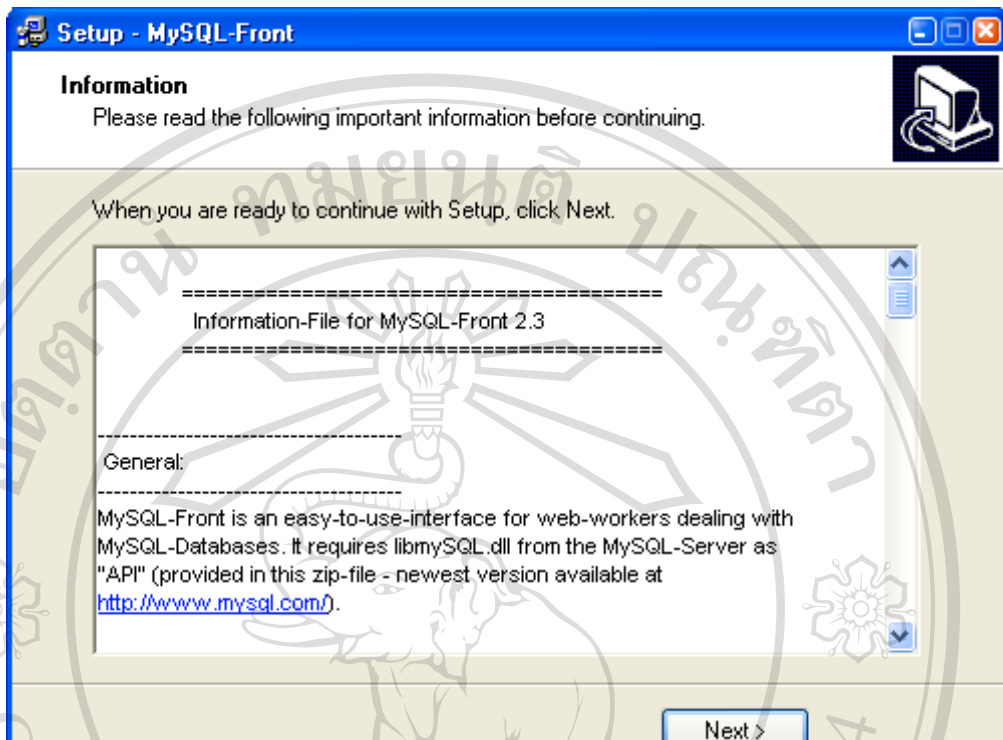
Setup - MySQL-Front

Information

Please read the following important information before continuing.

When you are ready to continue with Setup, click Next.

==========================================
Information-File for MySQL-Front 2.3
==========================================

--------------------------------------
General:
--------------------------------------
MySQL-Front is an easy-to-use-interface for web-workers dealing with MySQL-Databases. It requires libmySQL.dll from the MySQL-Server as "API" (provided in this zip-file - newest version available at http://www.mysql.com/).

Next >

ลิขสิทธิ์มหาวิทยาลัยเชียงใหม่